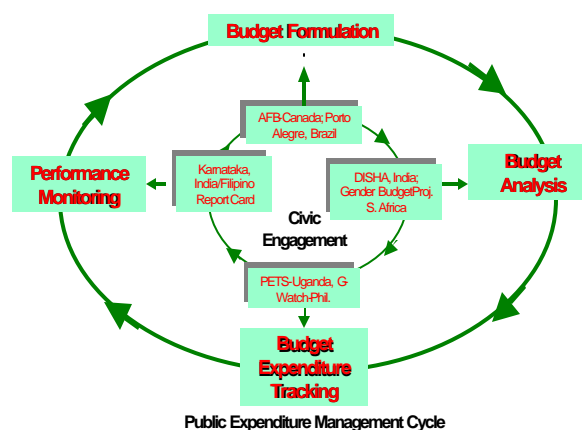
Budget Formulation

AFB-Canada; Porto Alegre, Brazil

Budget Analysis

DISHA, India; Gender BudgetProj. S. Africa

Performance Monitoring

Karnataka, India/Filipino Report Card

Civic Engagement

PETS-Uganda, G-Watch-Phil.

Budget Expenditure Tracking

Public Expenditure Management Cycle